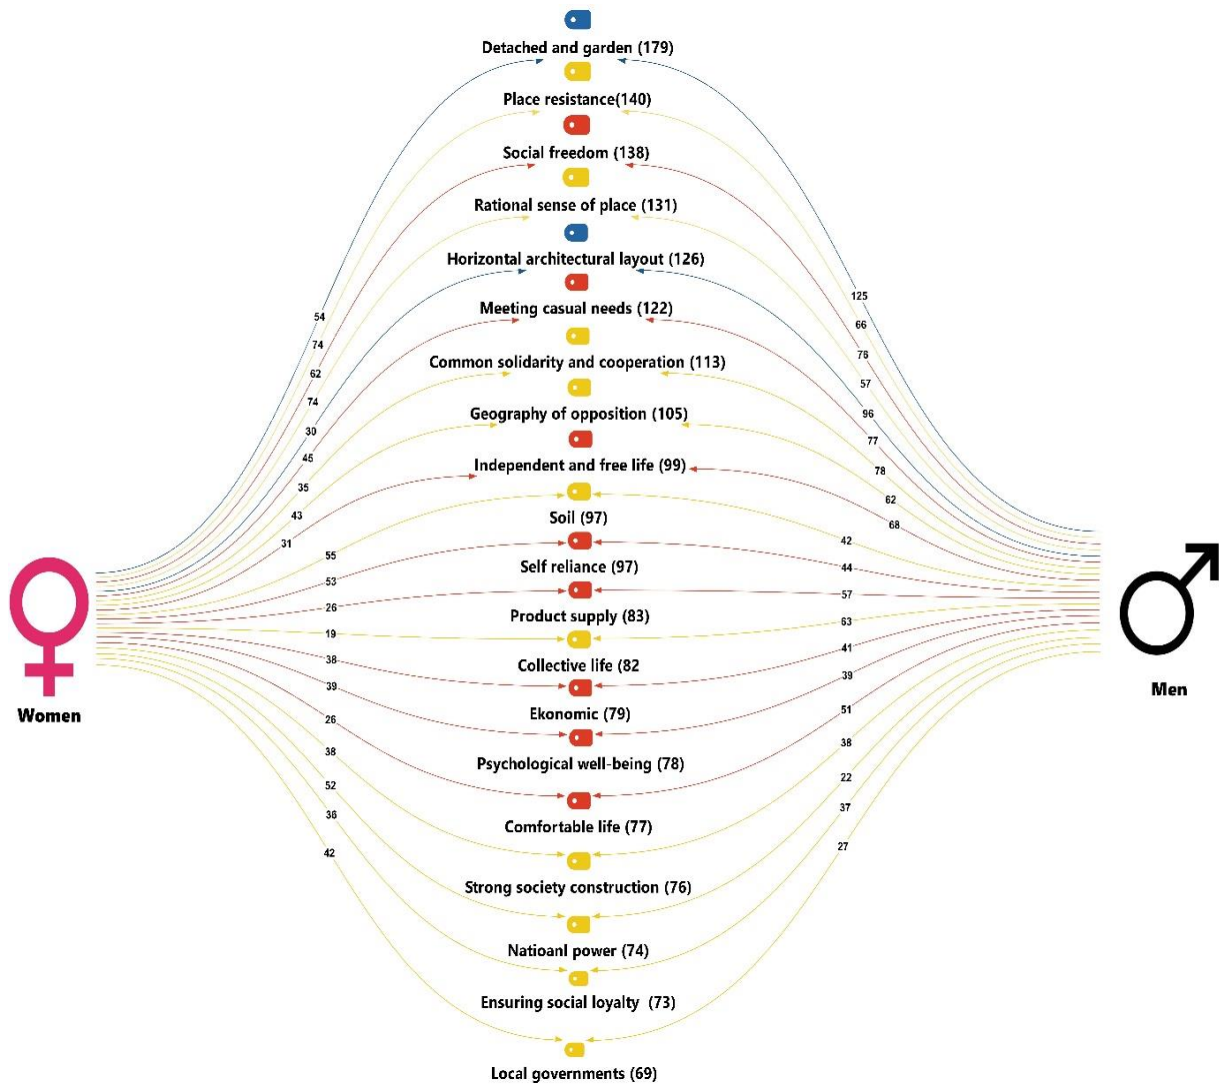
Detached and garden (179)

Place resistance(140)

Social freedom (138)

Rational sense of place (131)

Horizontal architectural layout (126)

Meeting casual needs (122)

Common solidarity and cooperation (113)

Geography of opposition (105)

Independent and free life (99)

Soil (97)

Self reliance (97)

Product supply (83)

Collective life (82

Ekonomic (79)

Psychological well-being (78)

Comfortable life (77)

Strong society construction (76)

Natioanl power (74)

Ensuring social loyalty (73)

Local governments (69)

54
74
62
74
30
45
35
43
31
55
53
26
19
38
39
26
38
52
38
42

125
66
76
57
96
77
78
62
68
42
44
57
63
41
39
51
38
22
37
27

Women

Men